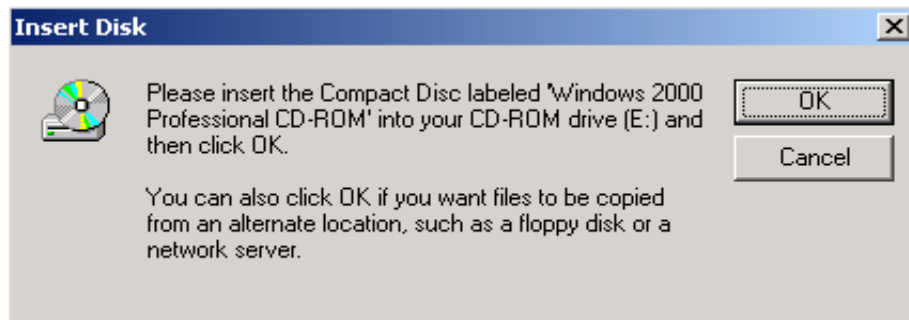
Insert Disk

Please insert the Compact Disc labeled 'Windows 2000 Professional CD-ROM' into your CD-ROM drive (E:) and then click OK.

You can also click OK if you want files to be copied from an alternate location, such as a floppy disk or a network server.

OK

Cancel